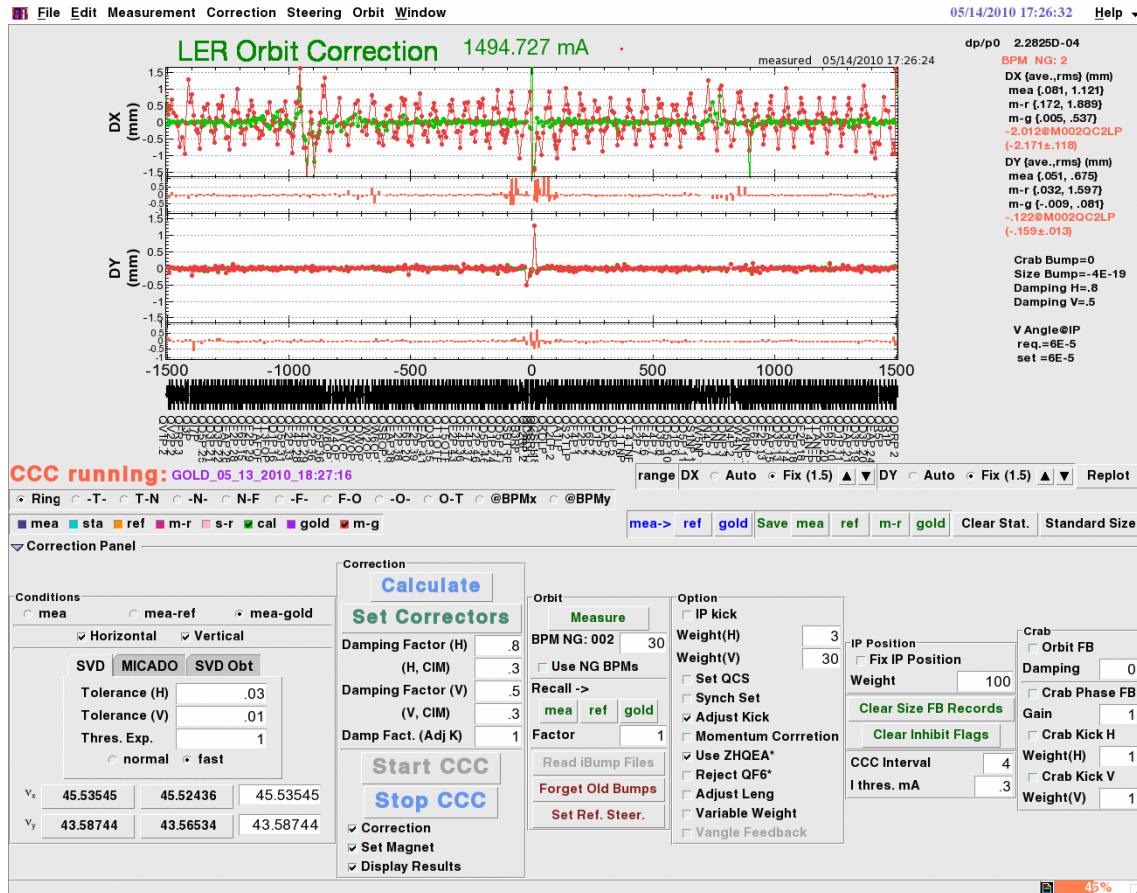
File Edit Measurement Correction Steering Orbit Window 05/14/2010 17:26:32 Help

LER Orbit Correction 1494.727 mA

measured 05/14/2010 17:26:24

dp/p0 2.2825D-04
BPM NG: 2
DX {ave.,rms} (mm)
mea {.081, 1.121}
m-r {.172, 1.889}
m-g {.005, .537}
-2.012@M002QC2LP
(-2.171±.118)
DY {ave.,rms} (mm)
mea {.051, .675}
m-r {.032, 1.597}
m-g {-.009, .081}
-.122@M002QC2LP
(-.159±.013)

Crab Bump=0
Size Bump=-4E-19
Damping H=.8
Damping V=.5

V Angle@IP
req.=6E-5
set =6E-5

DX (mm)
1.5 1 0.5 0 -0.5 -1 -1.5
0.5 0 -0.5
DY (mm)
1.5 1 0.5 0 -0.5 -1 -1.5
0.5 0 -0.5
-1500 -1000 -500 0 500 1000 1500

CCC running: GOLD_05_13_2010_18:27:16

range DX Auto Fix (1.5) DY Auto Fix (1.5) Replot

Ring -T- T-N -N- N-F -F- F-O -O- O-T @BPMx @BPMy

mea sta ref m-r s-r cal gold m-g

mea-> ref gold Save mea ref m-r gold Clear Stat. Standard Size

Correction Panel

Conditions
mea mea-ref mea-gold
Horizontal Vertical
SVD MICADO SVD Obt
Tolerance (H) .03
Tolerance (V) .01
Thres. Exp. 1
normal fast
$\nu_x$ 45.53545 45.52436 45.53545
$\nu_y$ 43.58744 43.56534 43.58744

Correction
Calculate
Set Correctors
Damping Factor (H) .8
(H, CIM) .3
Damping Factor (V) .5
(V, CIM) .3
Damp Fact. (Adj K) 1
Start CCC
Stop CCC
Correction
Set Magnet
Display Results

Orbit
Measure
BPM NG: 002 30
Use NG BPMs
Recall ->
mea ref gold
Factor 1
Read iBump Files
Forget Old Bumps
Set Ref. Steer.

Option
IP kick
Weight(H) 3
Weight(V) 30
Set QCS
Synch Set
Adjust Kick
Momentum Corrretion
Use ZHQEA*
Reject QF6*
Adjust Leng
Variable Weight
Vangle Feedback

IP Position
Fix IP Position
Weight 100
Clear Size FB Records
Clear Inhibit Flags
CCC Interval 4
I thres. mA .3

Crab
Orbit FB
Damping 0
Crab Phase FB
Gain 1
Crab Kick H
Weight(H) 1
Crab Kick V
Weight(V) 1

45%